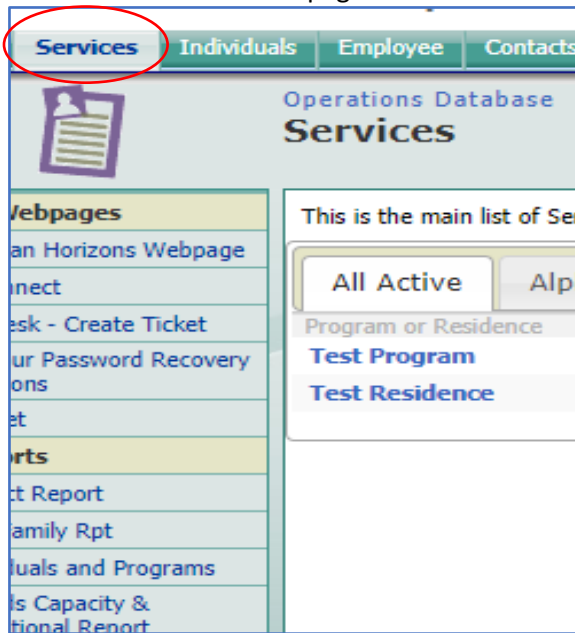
Services | Individuals | Employee | Contacts

Operations Database
Services

Webpages
an Horizons Webpage
nnect
esk - Create Ticket
ur Password Recovery ons
et
orts
ct Report
amily Rpt
duals and Programs
ls Capacity & tional Report

This is the main list of Se

All Active | Alp

Program or Residence
Test Program
Test Residence